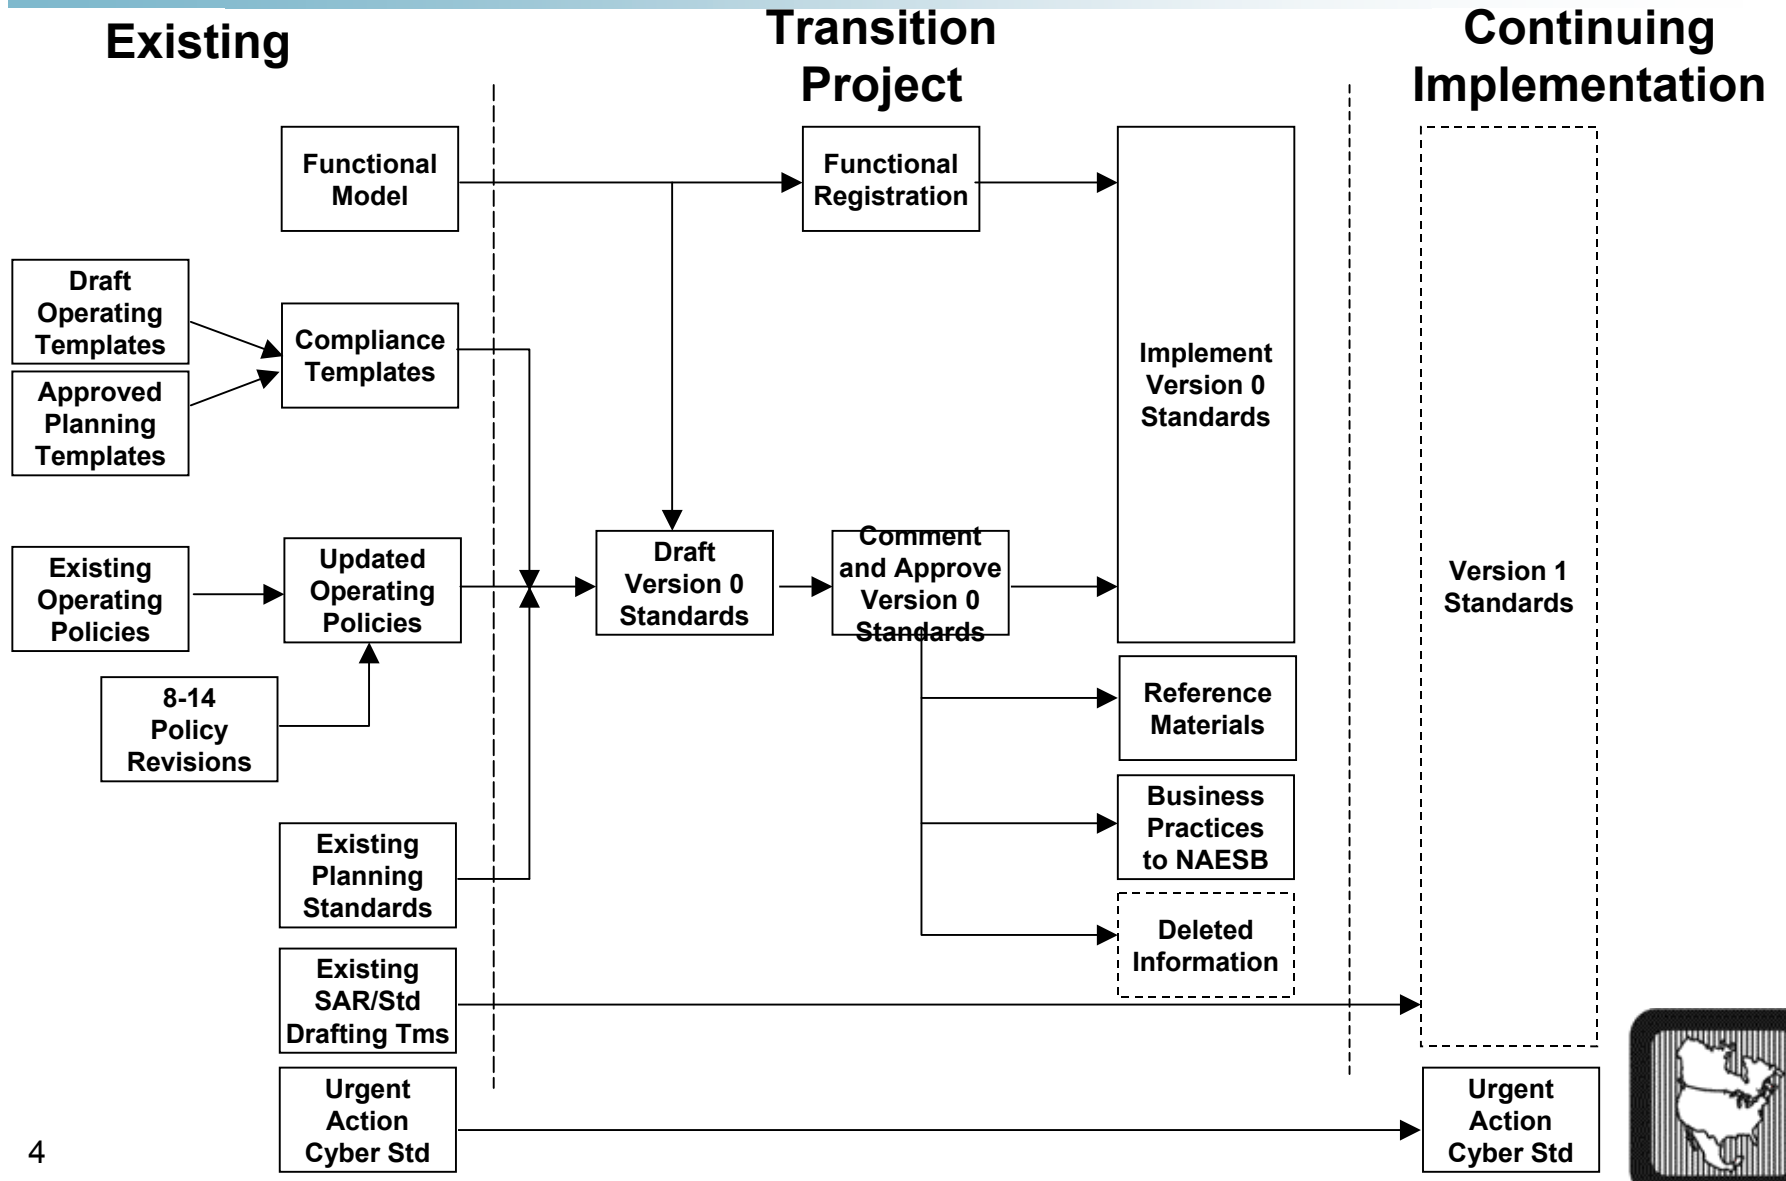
Existing

Transition Project

Continuing Implementation

Functional Model

Functional Registration

Draft Operating Templates

Approved Planning Templates

Compliance Templates

Implement Version 0 Standards

Existing Operating Policies

Updated Operating Policies

8-14 Policy Revisions

Draft Version 0 Standards

Comment and Approve Version 0 Standards

Version 1 Standards

Reference Materials

Business Practices to NAESB

Deleted Information

Existing Planning Standards

Existing SAR/Std Drafting Tms

Urgent Action Cyber Std

Urgent Action Cyber Std

4